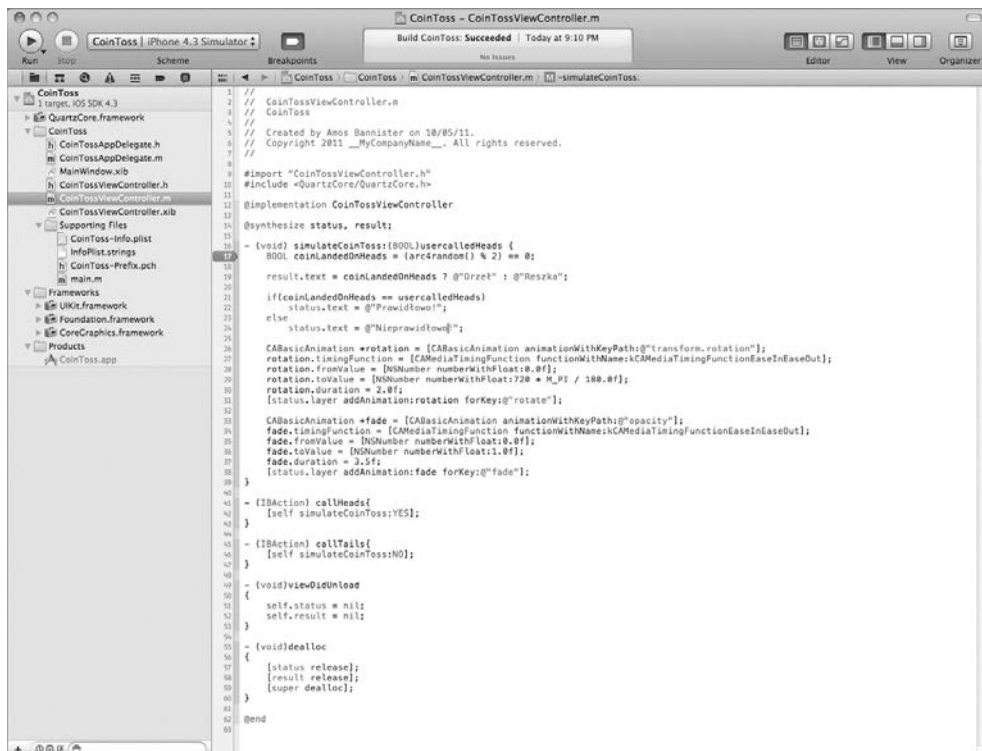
CoinToss – CoinTossViewController.m

Run Stop CoinToss | iPhone 4.3 Simulator Scheme Breakpoints

Build CoinToss: **Succeeded** | Today at 9:10 PM
No Issues

Editor View Organizer

CoinToss > CoinToss > CoinTossViewController.m > -simulateCoinToss:

CoinToss
1 target, iOS SDK 4.3
QuartzCore.framework
CoinToss
CoinTossAppDelegate.h
CoinTossAppDelegate.m
MainWindow.xib
CoinTossViewController.h
CoinTossViewController.m
CoinTossViewController.xib
Supporting Files
CoinToss-Info.plist
InfoPlist.strings
CoinToss-Prefix.pch
main.m
Frameworks
UIKit.framework
Foundation.framework
CoreGraphics.framework
Products
CoinToss.app

```
//
//  CoinTossViewController.m
//  CoinToss
//
//  Created by Amos Bannister on 10/05/11.
//  Copyright 2011 __MyCompanyName__. All rights reserved.
//

#import "CoinTossViewController.h"
#include <QuartzCore/QuartzCore.h>

@implementation CoinTossViewController

@synthesize status, result;

- (void) simulateCoinToss:(BOOL)usercalledHeads {
    BOOL coinLandedOnHeads = (arc4random() % 2) == 0;

    result.text = coinLandedOnHeads ? @"Orzeł" : @"Reszka";

    if(coinLandedOnHeads == usercalledHeads)
        status.text = @"Prawidłowo!";
    else
        status.text = @"Nieprawidłowo!";

    CABasicAnimation *rotation = [CABasicAnimation animationWithKeyPath:@"transform.rotation"];
    rotation.timingFunction = [CAMediaTimingFunction functionWithName:kCAMediaTimingFunctionEaseInEaseOut];
    rotation.fromValue = [NSNumber numberWithFloat:0.0f];
    rotation.toValue = [NSNumber numberWithFloat:720 * M_PI / 180.0f];
    rotation.duration = 2.0f;
    [status.layer addAnimation:rotation forKey:@"rotate"];

    CABasicAnimation *fade = [CABasicAnimation animationWithKeyPath:@"opacity"];
    fade.timingFunction = [CAMediaTimingFunction functionWithName:kCAMediaTimingFunctionEaseInEaseOut];
    fade.fromValue = [NSNumber numberWithFloat:0.0f];
    fade.toValue = [NSNumber numberWithFloat:1.0f];
    fade.duration = 3.5f;
    [status.layer addAnimation:fade forKey:@"fade"];
}

- (IBAction) callHeads{
    [self simulateCoinToss:YES];
}

- (IBAction) callTails{
    [self simulateCoinToss:NO];
}

- (void)viewDidUnload
{
    self.status = nil;
    self.result = nil;
}

- (void)dealloc
{
    [status release];
    [result release];
    [super dealloc];
}

@end
```